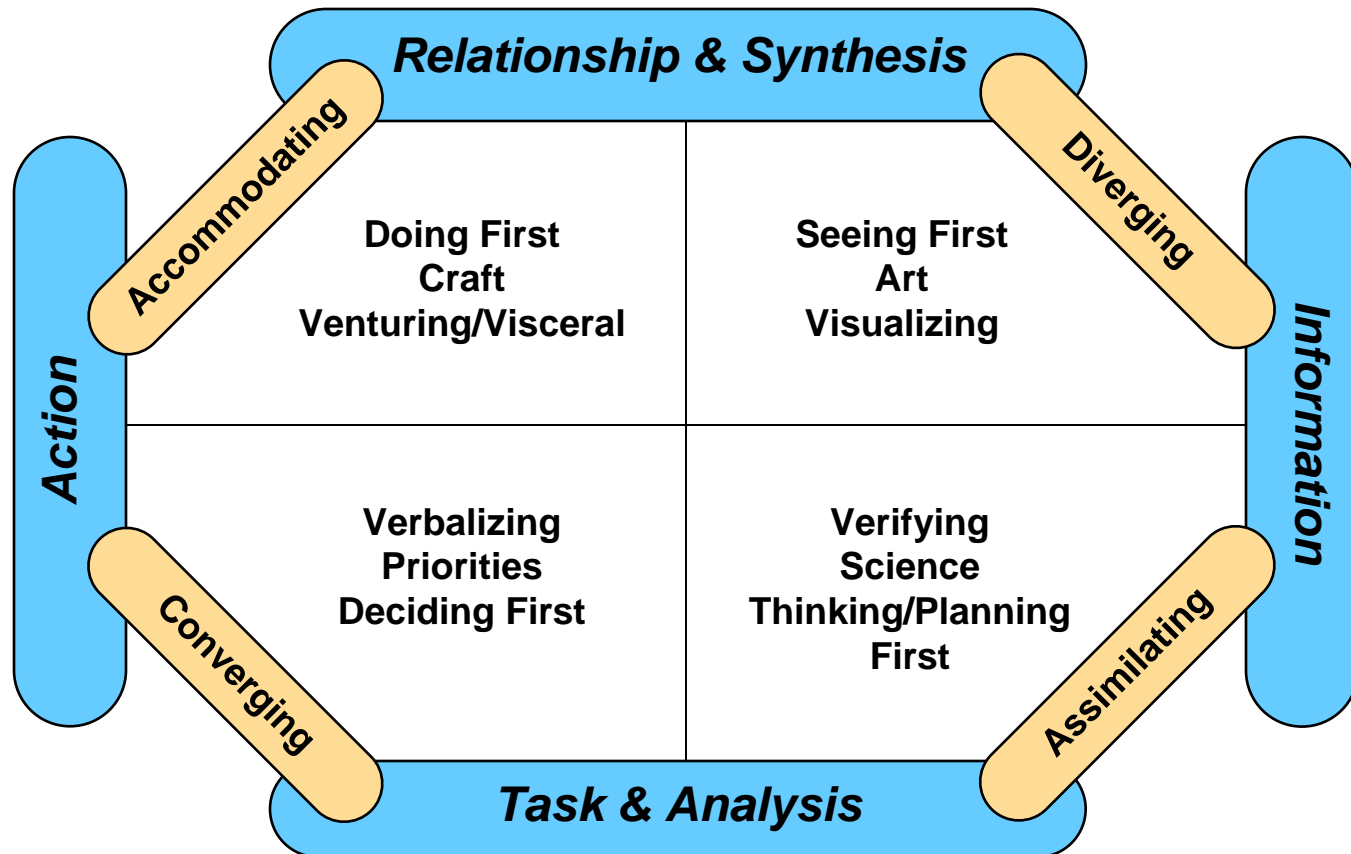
Relationship & Synthesis

Accommodating

Diverging

Action

Information

Doing First
Craft
Venturing/Visceral

Seeing First
Art
Visualizing

Verbalizing
Priorities
Deciding First

Verifying
Science
Thinking/Planning
First

Converging

Assimilating

Task & Analysis